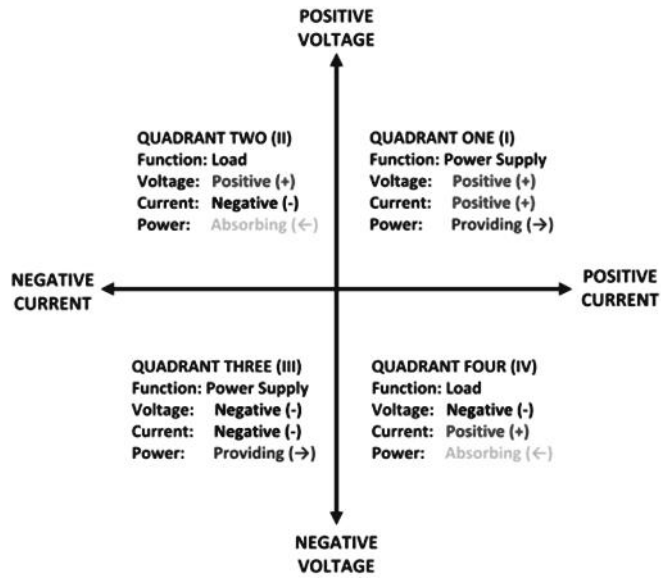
POSITIVE VOLTAGE

QUADRANT TWO (II)
Function: Load
Voltage: Positive (+)
Current: Negative (-)
Power: Absorbing (←)

QUADRANT ONE (I)
Function: Power Supply
Voltage: Positive (+)
Current: Positive (+)
Power: Providing (→)

NEGATIVE CURRENT

POSITIVE CURRENT

QUADRANT THREE (III)
Function: Power Supply
Voltage: Negative (-)
Current: Negative (-)
Power: Providing (→)

QUADRANT FOUR (IV)
Function: Load
Voltage: Negative (-)
Current: Positive (+)
Power: Absorbing (←)

NEGATIVE VOLTAGE